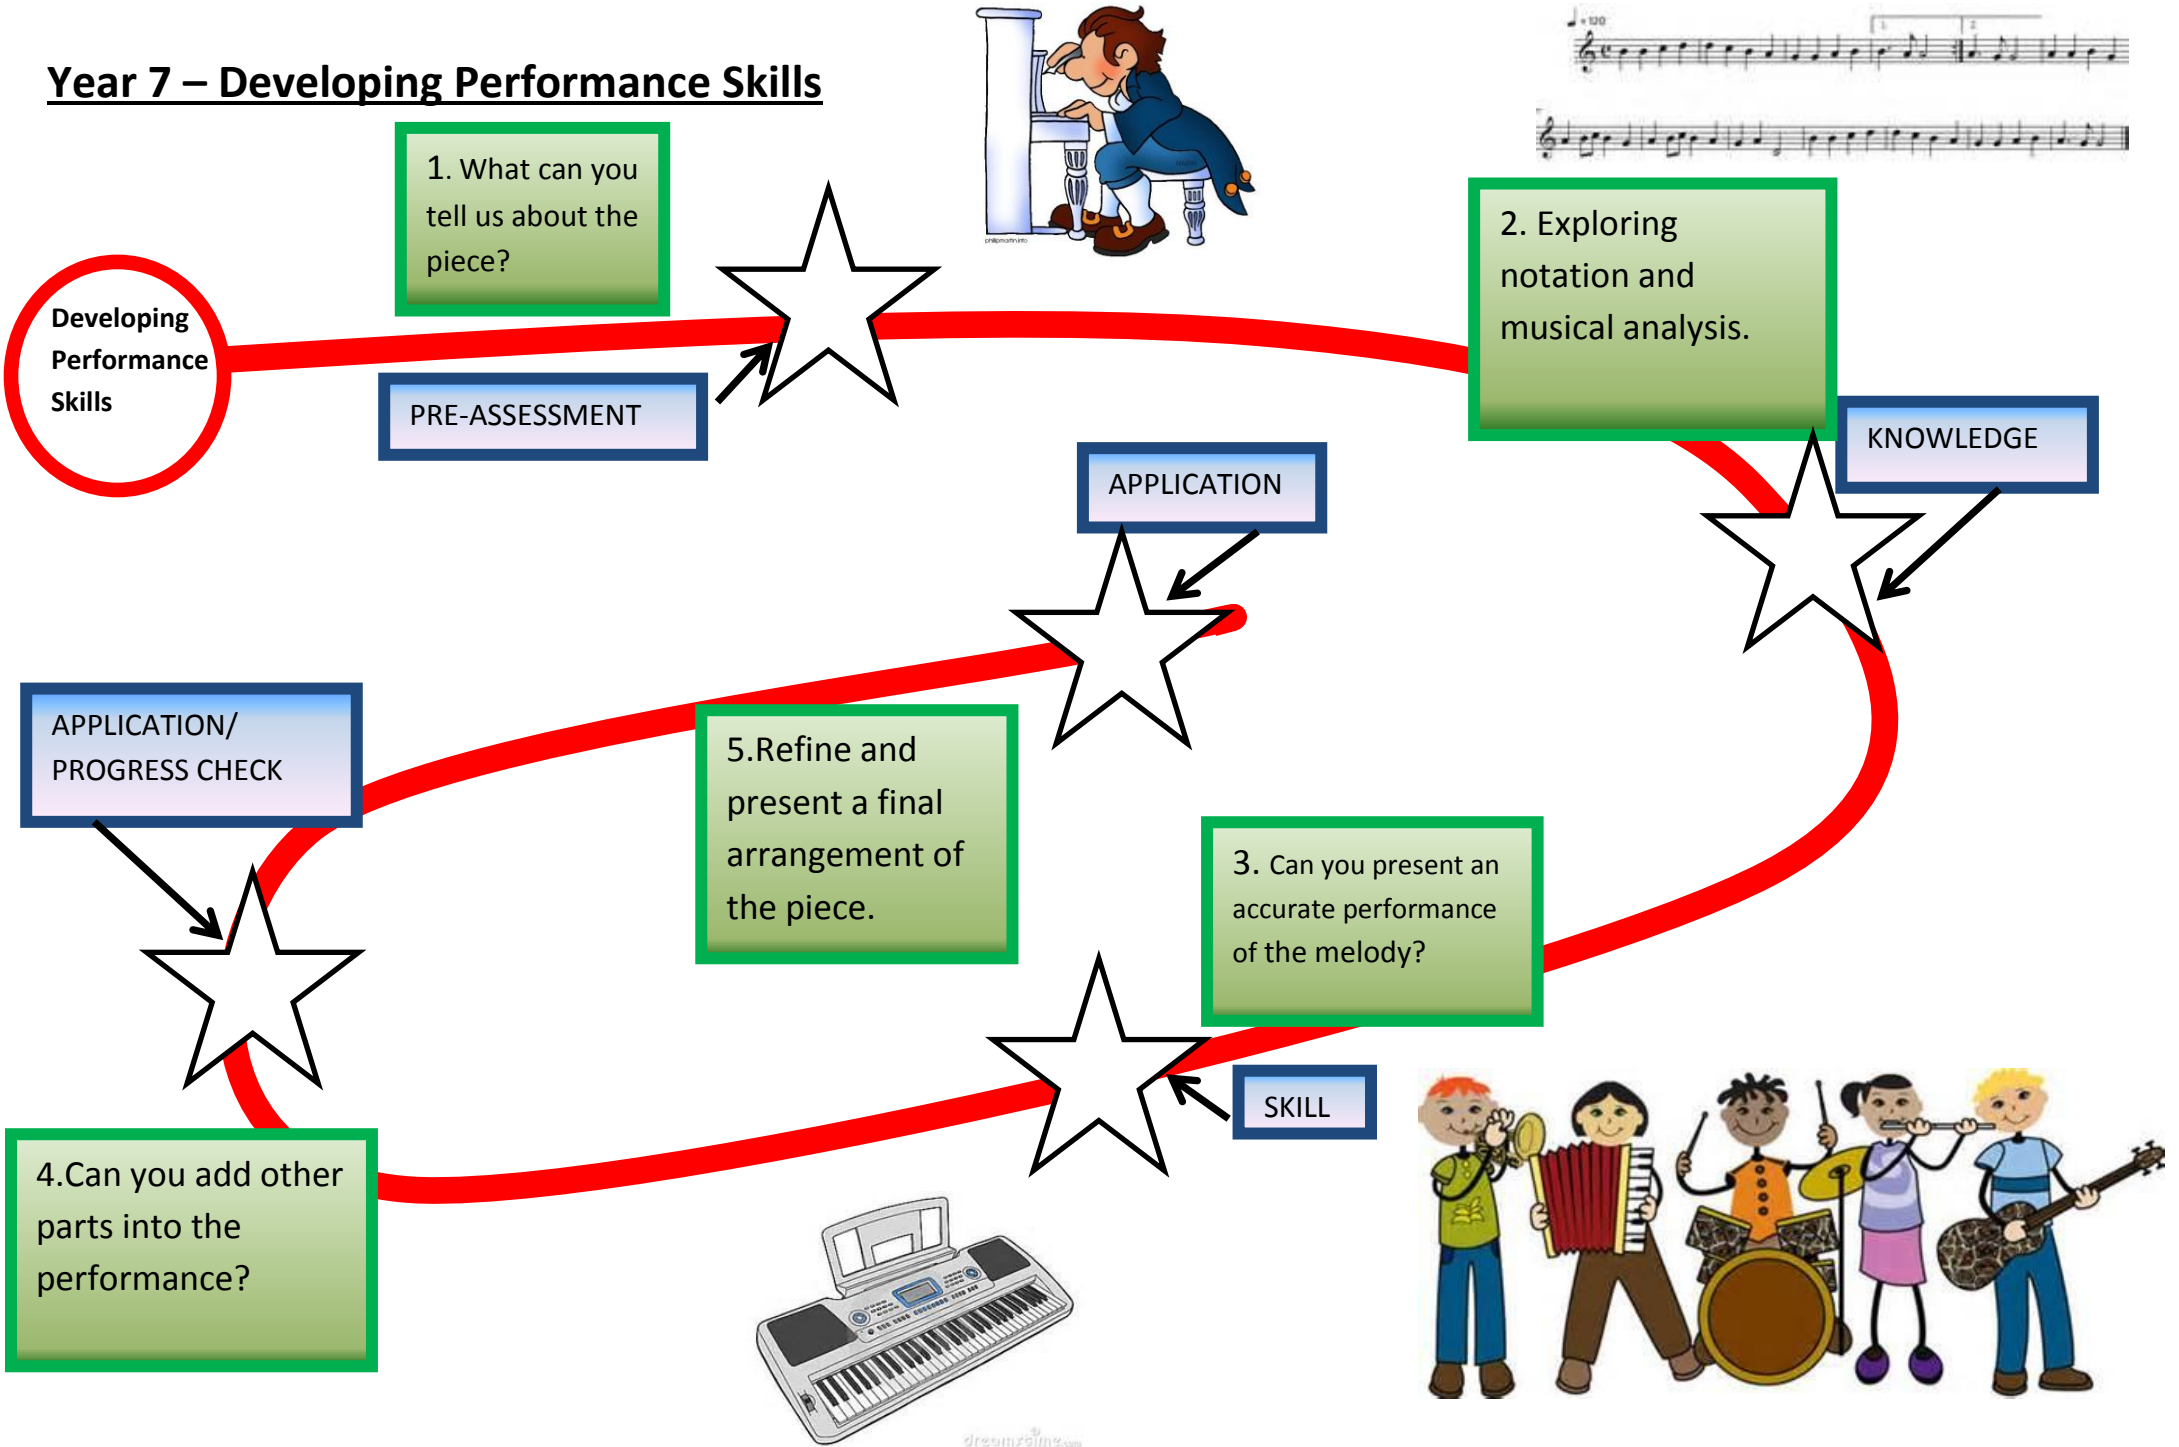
Year 7 – Developing Performance Skills

1. What can you tell us about the piece?

Developing Performance Skills

PRE-ASSESSMENT

2. Exploring notation and musical analysis.

KNOWLEDGE

APPLICATION

APPLICATION/ PROGRESS CHECK

5.Refine and present a final arrangement of the piece.

3. Can you present an accurate performance of the melody?

SKILL

4.Can you add other parts into the performance?